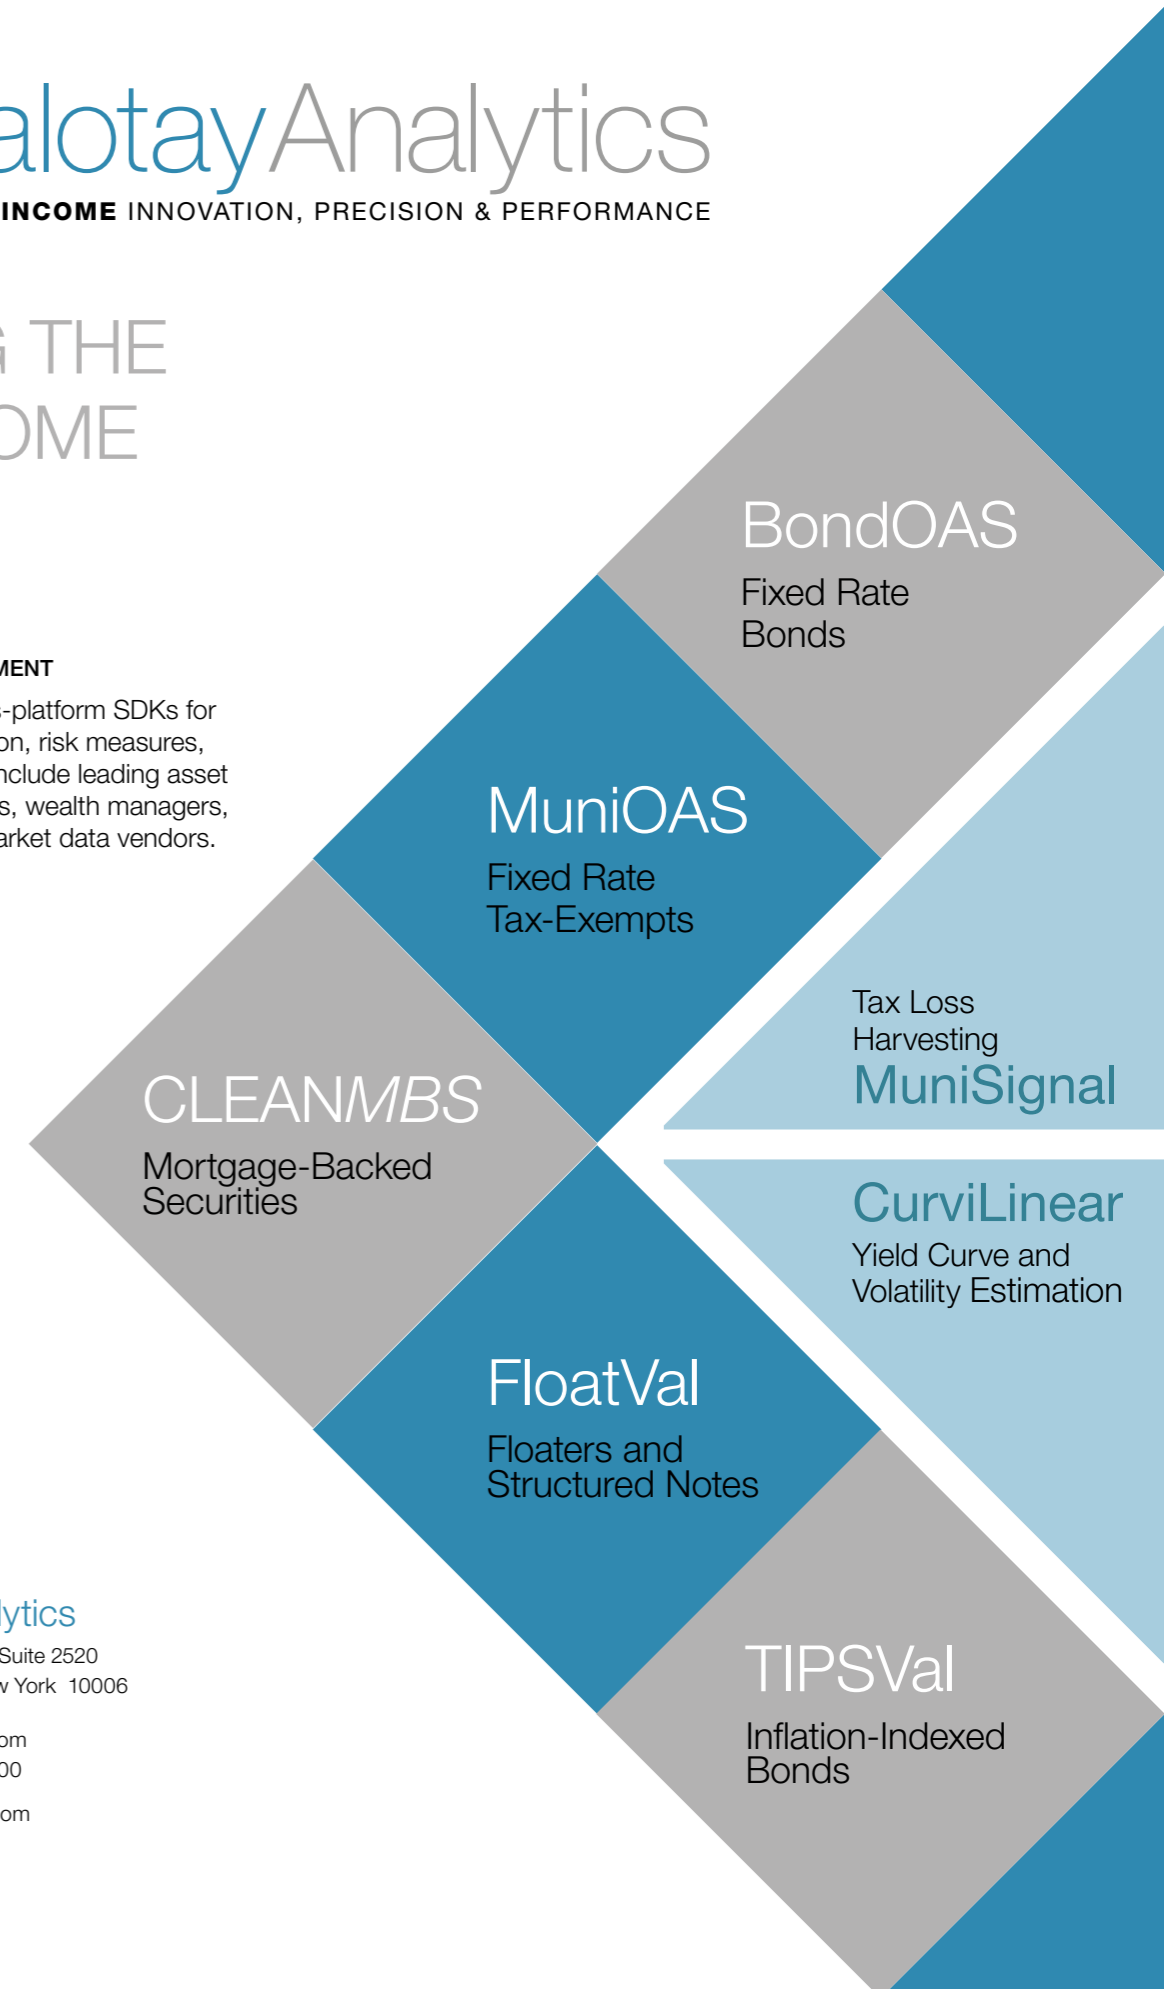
alotayAnalytics
INCOME INNOVATION, PRECISION & PERFORMANCE

THE
OME

MENT
-platform SDKs for on, risk measures, nclude leading asset s, wealth managers, arket data vendors.

BondOAS
Fixed Rate Bonds

MuniOAS
Fixed Rate Tax-Exempts

Tax Loss Harvesting
MuniSignal

CLEANMBS
Mortgage-Backed Securities

CurviLinear
Yield Curve and Volatility Estimation

FloatVal
Floaters and Structured Notes

lytics
Suite 2520
York 10006

om
00

om

TIPSVal
Inflation-Indexed Bonds